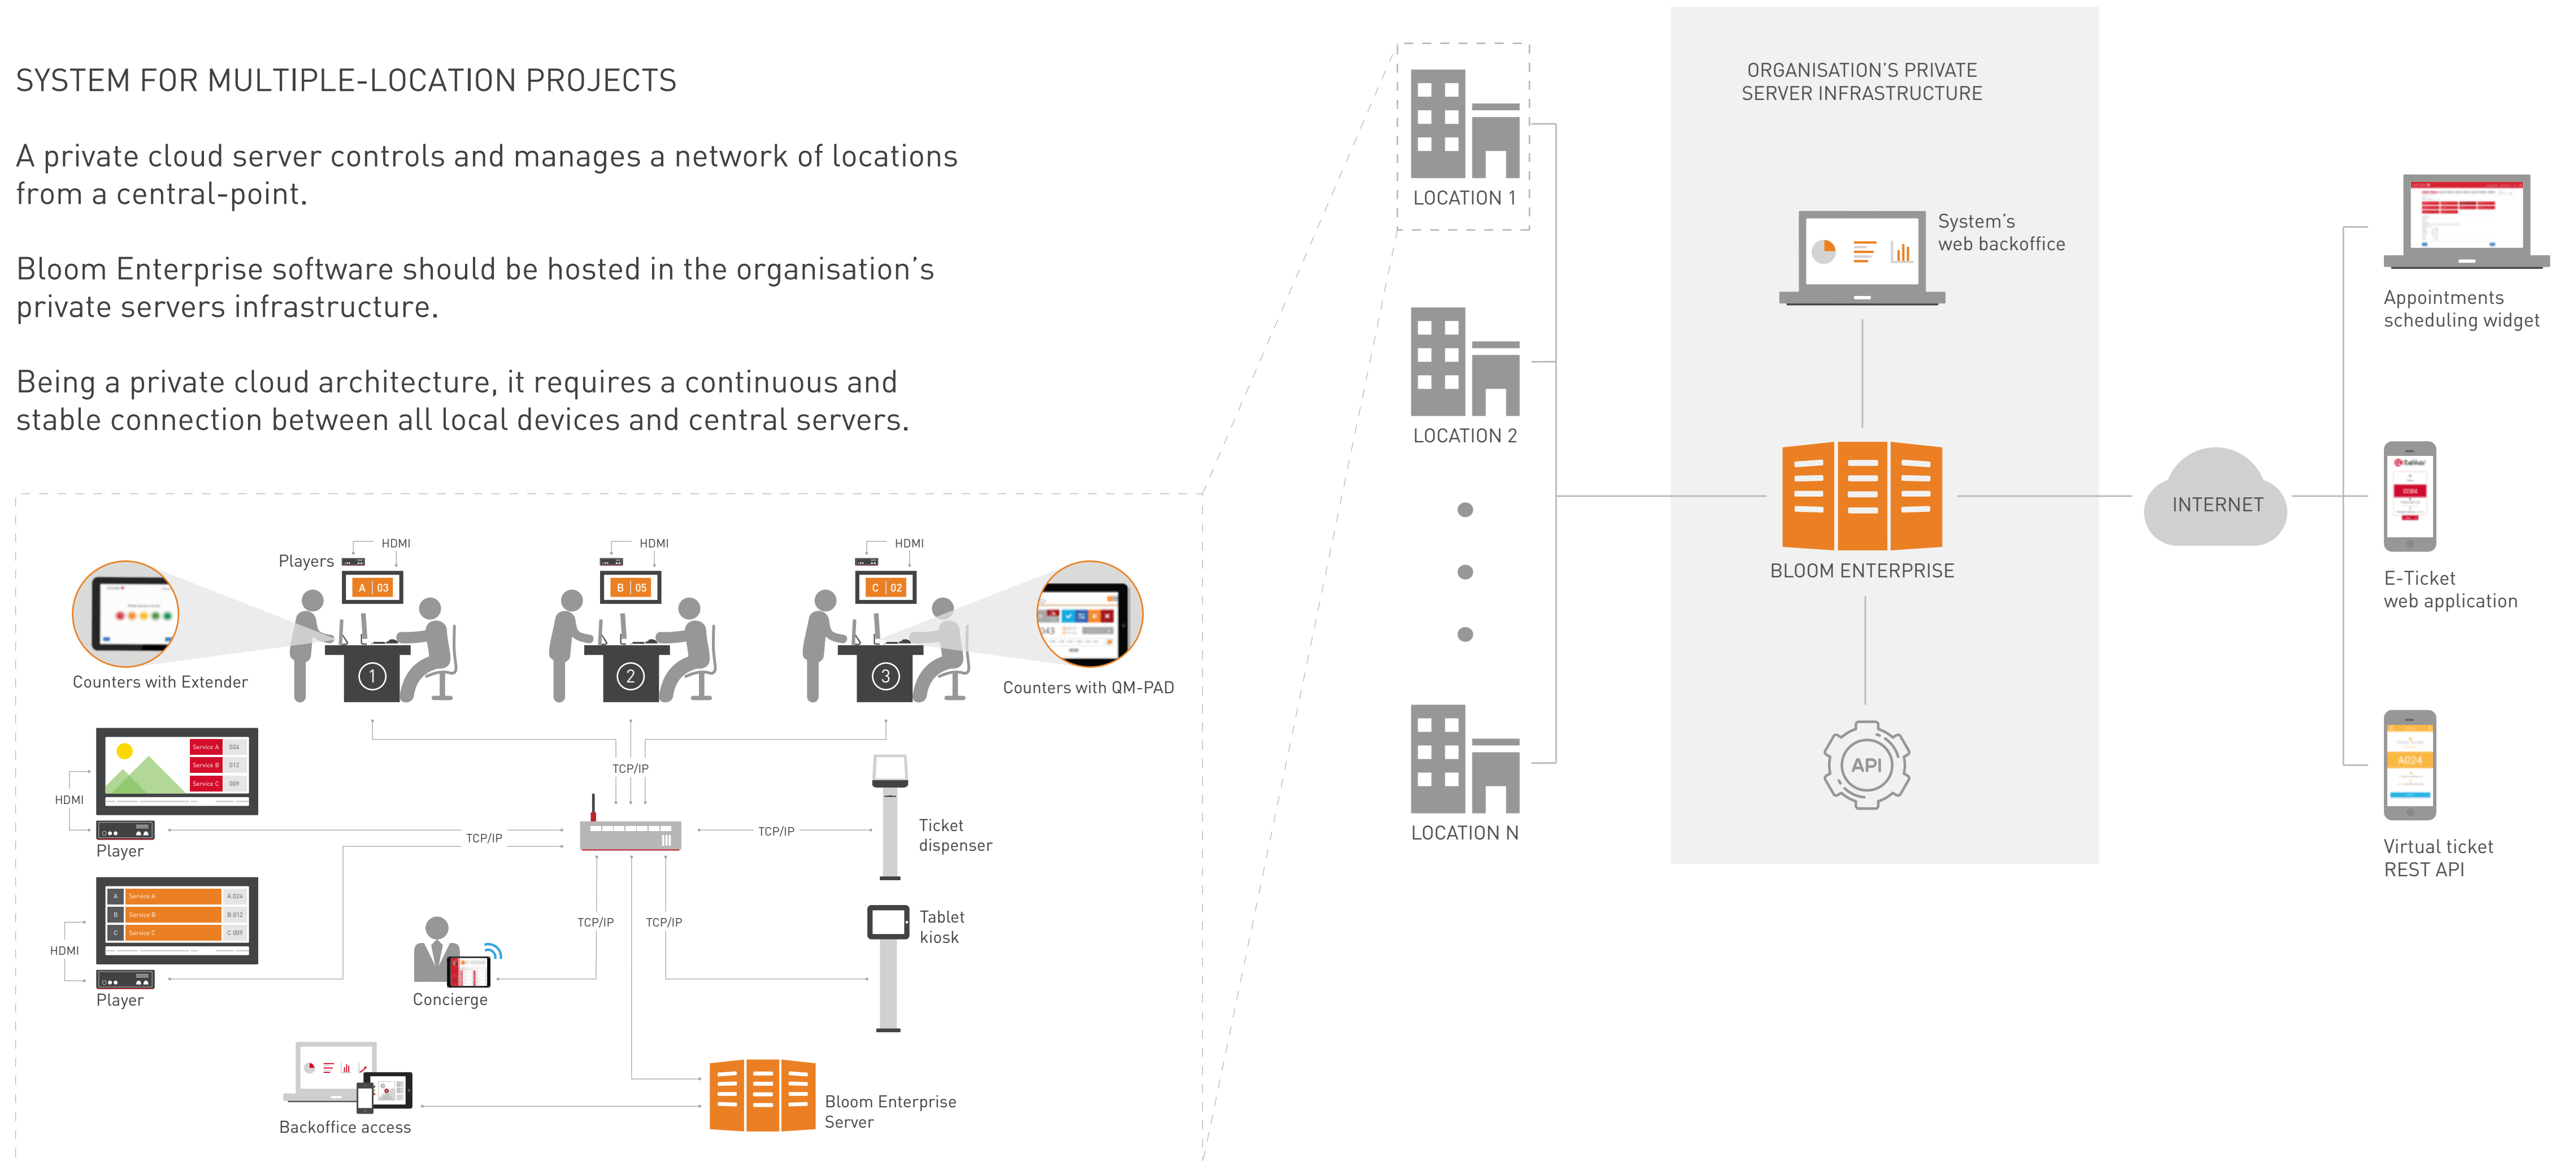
SYSTEM FOR MULTIPLE-LOCATION PROJECTS

A private cloud server controls and manages a network of locations from a central-point.

Bloom Enterprise software should be hosted in the organisation's private servers infrastructure.

Being a private cloud architecture, it requires a continuous and stable connection between all local devices and central servers.

HDMI
Players
A | 03
HDMI
B | 05
HDMI
C | 02
Counters with Extender
1
2
3
Counters with QM-PAD
Service A 024
Service B 012
Service C 009
HDMI
Player
TCP/IP
TCP/IP
TCP/IP
Ticket dispenser
A Service A A 024
B Service B B 012
C Service C C 009
HDMI
Player
TCP/IP
TCP/IP
Tablet kiosk
Concierge
Backoffice access
Bloom Enterprise Server

LOCATION 1
LOCATION 2
LOCATION N

ORGANISATION'S PRIVATE SERVER INFRASTRUCTURE
System's web backoffice
BLOOM ENTERPRISE
API

INTERNET

Appointments scheduling widget
E-Ticket web application
Virtual ticket REST API